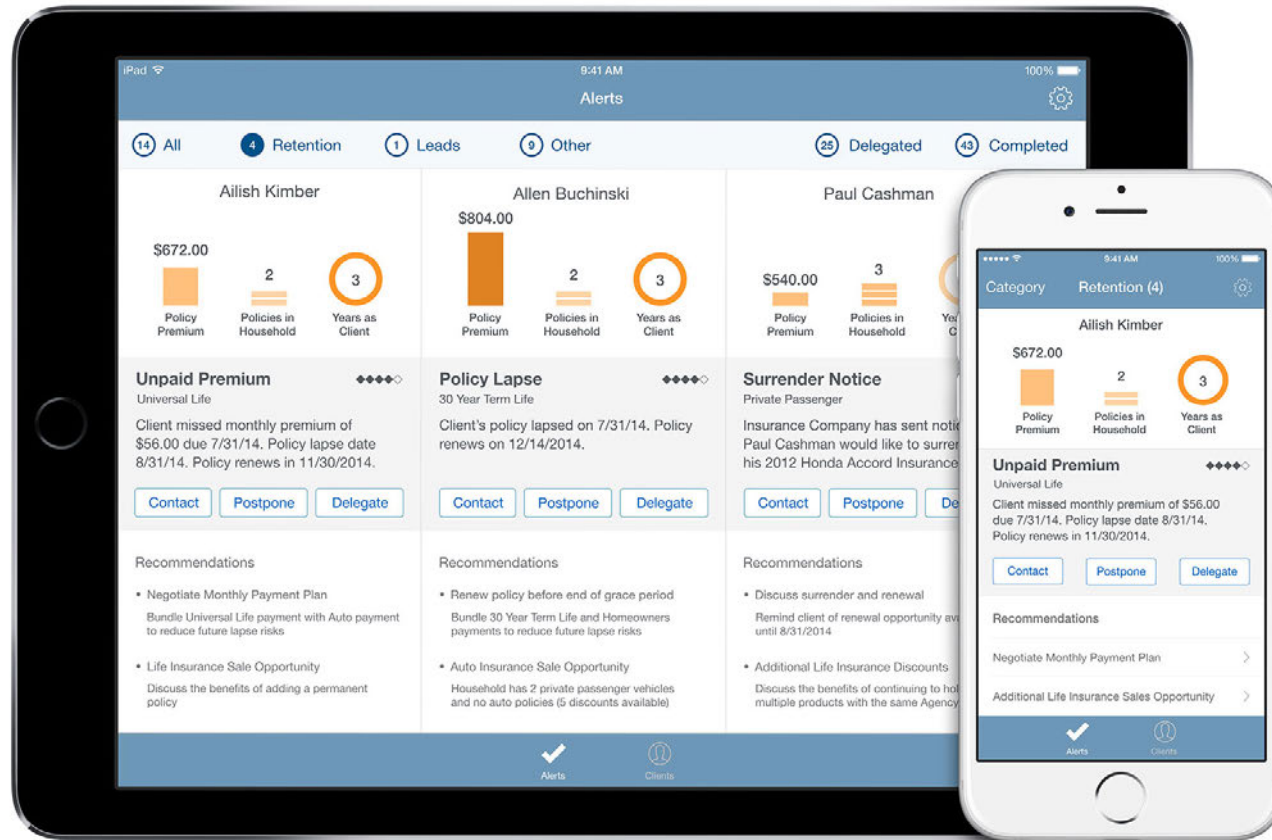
iPad 9:41 AM 100%

Alerts

14 All 4 Retention 1 Leads 9 Other 25 Delegated 43 Completed

Ailish Kimber

$672.00 2 3

Policy Premium Policies in Household Years as Client

Unpaid Premium ◆◆◆◆◇
Universal Life

Client missed monthly premium of $56.00 due 7/31/14. Policy lapse date 8/31/14. Policy renews in 11/30/2014.

Contact Postpone Delegate

Recommendations

• Negotiate Monthly Payment Plan
Bundle Universal Life payment with Auto payment to reduce future lapse risks

• Life Insurance Sale Opportunity
Discuss the benefits of adding a permanent policy

Allen Buchinski

$804.00 2 3

Policy Premium Policies in Household Years as Client

Policy Lapse ◆◆◆◆◇
30 Year Term Life

Client's policy lapsed on 7/31/14. Policy renews on 12/14/2014.

Contact Postpone Delegate

Recommendations

• Renew policy before end of grace period
Bundle 30 Year Term Life and Homeowners payments to reduce future lapse risks

• Auto Insurance Sale Opportunity
Household has 2 private passenger vehicles and no auto policies (5 discounts available)

Paul Cashman

$540.00 3

Policy Premium Policies in Household Ye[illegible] C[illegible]

Surrender Notice
Private Passenger

Insurance Company has sent notic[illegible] Paul Cashman would like to surre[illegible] his 2012 Honda Accord Insurance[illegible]

Contact Postpone De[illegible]

Recommendations

• Discuss surrender and renewal
Remind client of renewal opportunity av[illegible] until 8/31/2014

• Additional Life Insurance Discounts
Discuss the benefits of continuing to ho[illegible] multiple products with the same Agenc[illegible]

Alerts Clients

9:41 AM 100%

Category Retention (4)

Ailish Kimber

$672.00 2 3

Policy Premium Policies in Household Years as Client

Unpaid Premium ◆◆◆◆◇
Universal Life

Client missed monthly premium of $56.00 due 7/31/14. Policy lapse date 8/31/14. Policy renews in 11/30/2014.

Contact Postpone Delegate

Recommendations

Negotiate Monthly Payment Plan

Additional Life Insurance Sales Opportunity

Alerts Clients